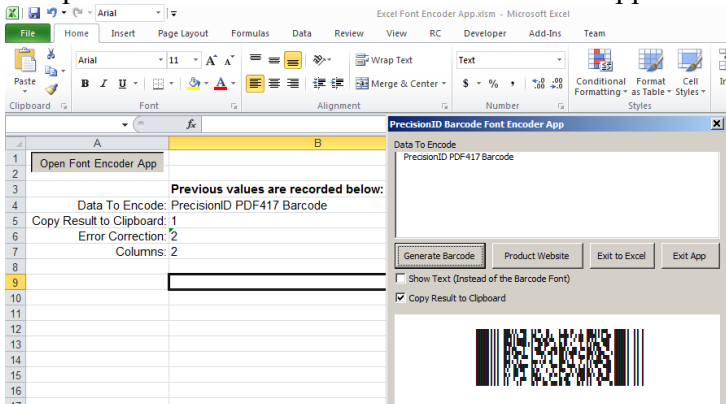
Arial
Excel Font Encoder App.xlsm - Microsoft Excel

File | Home | Insert | Page Layout | Formulas | Data | Review | View | RC | Developer | Add-Ins | Team

Paste
Clipboard
Arial | 11 | A A
B I U
Font
Wrap Text
Merge & Center
Alignment
Text
$ % , .00 .00
Number
Conditional Formatting | Format as Table | Cell Styles
Styles

fx

| | A | B |
|---|---|---|
| 1 | Open Font Encoder App | |
| 2 | | |
| 3 | | Previous values are recorded below: |
| 4 | Data To Encode: | PrecisionID PDF417 Barcode |
| 5 | Copy Result to Clipboard: | 1 |
| 6 | Error Correction: | 2 |
| 7 | Columns: | 2 |
| 8 | | |
| 9 | | |
| 10 | | |
| 11 | | |
| 12 | | |
| 13 | | |
| 14 | | |
| 15 | | |
| 16 | | |

PrecisionID Barcode Font Encoder App
Data To Encode
PrecisionID PDF417 Barcode
Generate Barcode | Product Website | Exit to Excel | Exit App
Show Text (Instead of the Barcode Font)
Copy Result to Clipboard